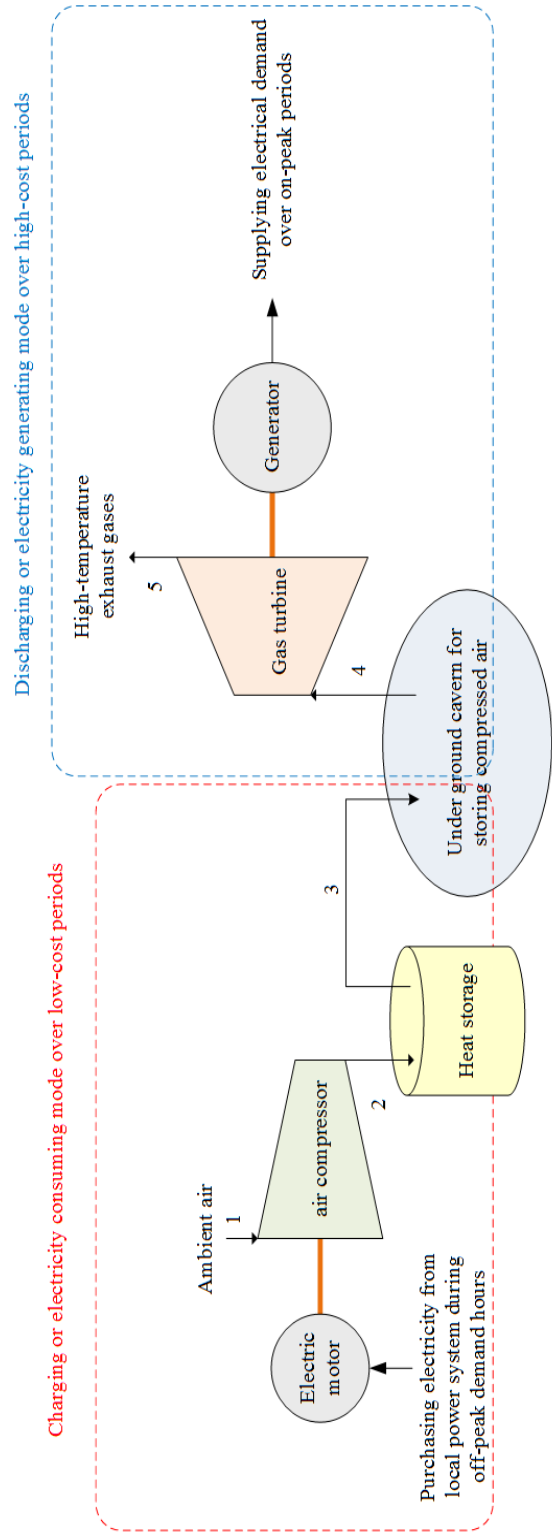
Charging or electricity consuming mode over low-cost periods

Purchasing electricity from local power system during off-peak demand hours

Electric motor

Ambient air

1

air compressor

2

Heat storage

3

Under ground cavern for storing compressed air

4

Gas turbine

5

High-temperature exhaust gases

Generator

Supplying electrical demand over on-peak periods

Discharging or electricity generating mode over high-cost periods